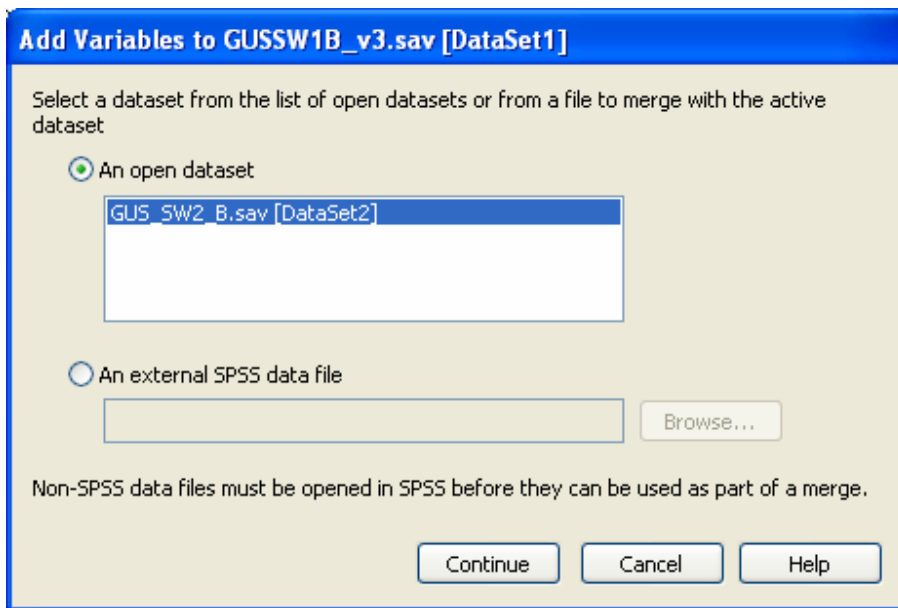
Add Variables to GUSSW1B_v3.sav [DataSet1]

Select a dataset from the list of open datasets or from a file to merge with the active dataset

An open dataset

GUS_SW2_B.sav [DataSet2]

An external SPSS data file

Browse...

Non-SPSS data files must be opened in SPSS before they can be used as part of a merge.

Continue

Cancel

Help